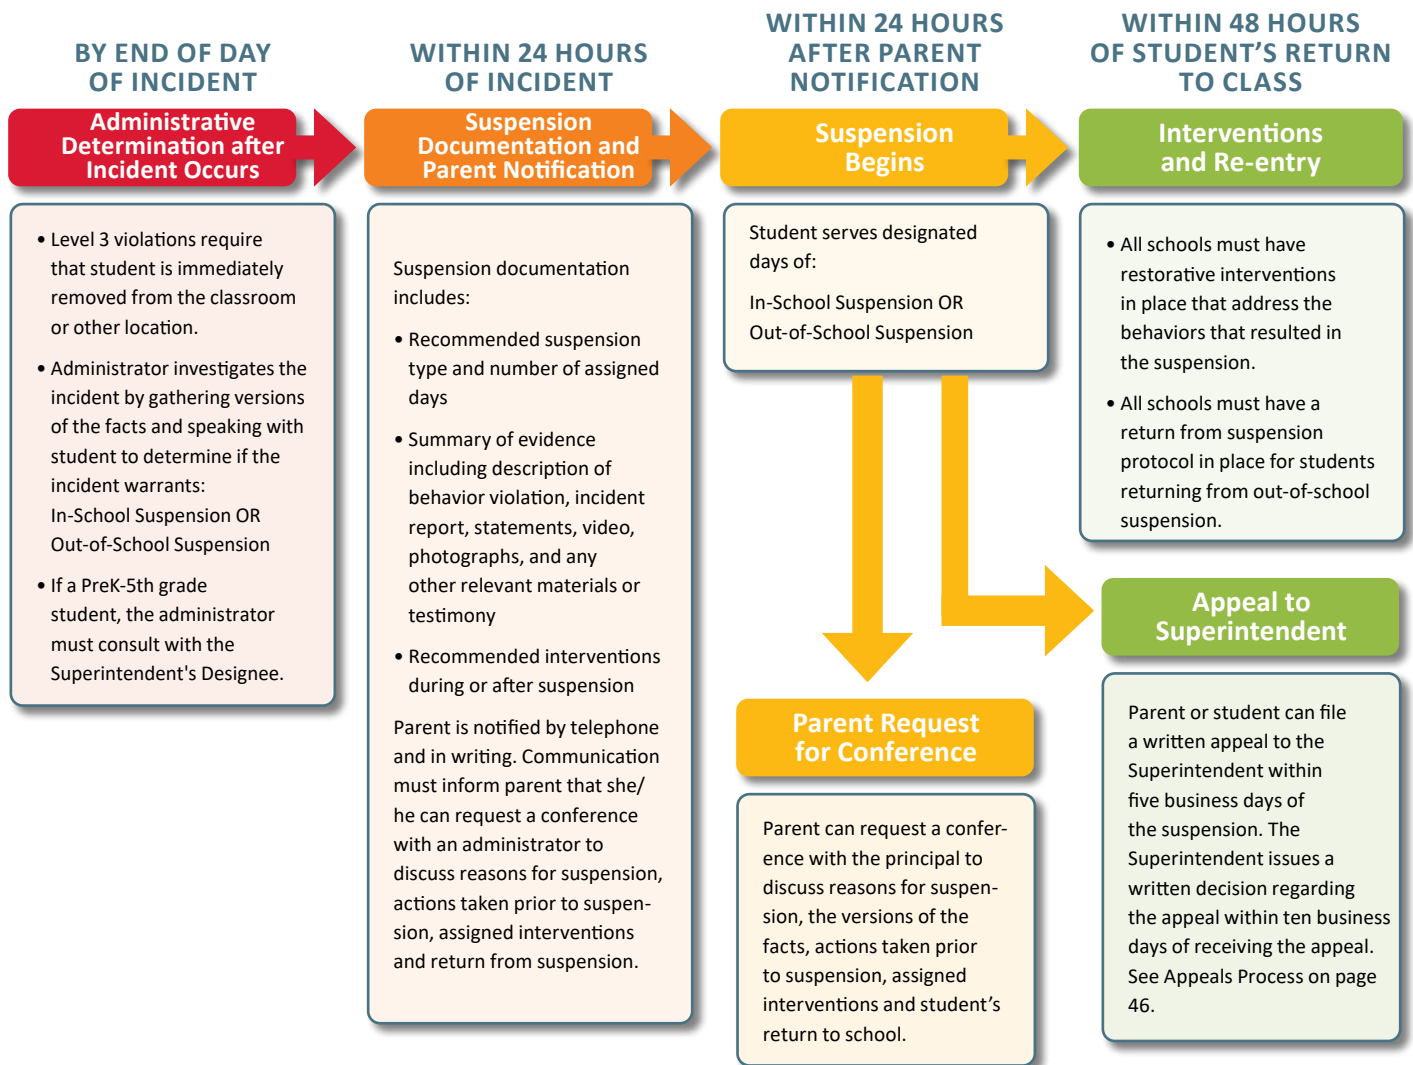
BY END OF DAY OF INCIDENT

Administrative Determination after Incident Occurs

• Level 3 violations require that student is immediately removed from the classroom or other location.

• Administrator investigates the incident by gathering versions of the facts and speaking with student to determine if the incident warrants: In-School Suspension OR Out-of-School Suspension

• If a PreK-5th grade student, the administrator must consult with the Superintendent's Designee.

WITHIN 24 HOURS OF INCIDENT

Suspension Documentation and Parent Notification

Suspension documentation includes:

• Recommended suspension type and number of assigned days

• Summary of evidence including description of behavior violation, incident report, statements, video, photographs, and any other relevant materials or testimony

• Recommended interventions during or after suspension

Parent is notified by telephone and in writing. Communication must inform parent that she/he can request a conference with an administrator to discuss reasons for suspension, actions taken prior to suspension, assigned interventions and return from suspension.

WITHIN 24 HOURS AFTER PARENT NOTIFICATION

Suspension Begins

Student serves designated days of:

In-School Suspension OR Out-of-School Suspension

Parent Request for Conference

Parent can request a conference with the principal to discuss reasons for suspension, the versions of the facts, actions taken prior to suspension, assigned interventions and student's return to school.

WITHIN 48 HOURS OF STUDENT'S RETURN TO CLASS

Interventions and Re-entry

• All schools must have restorative interventions in place that address the behaviors that resulted in the suspension.

• All schools must have a return from suspension protocol in place for students returning from out-of-school suspension.

Appeal to Superintendent

Parent or student can file a written appeal to the Superintendent within five business days of the suspension. The Superintendent issues a written decision regarding the appeal within ten business days of receiving the appeal. See Appeals Process on page 46.